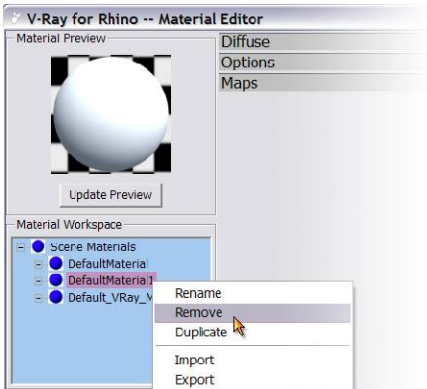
V-Ray for Rhino -- Material Editor
Material Preview
Diffuse
Options
Maps
Update Preview
Material Workspace
Scene Materials
DefaultMaterial
DefaultMaterial1
Default_VRay_V
Rename
Remove
Duplicate
Import
Export